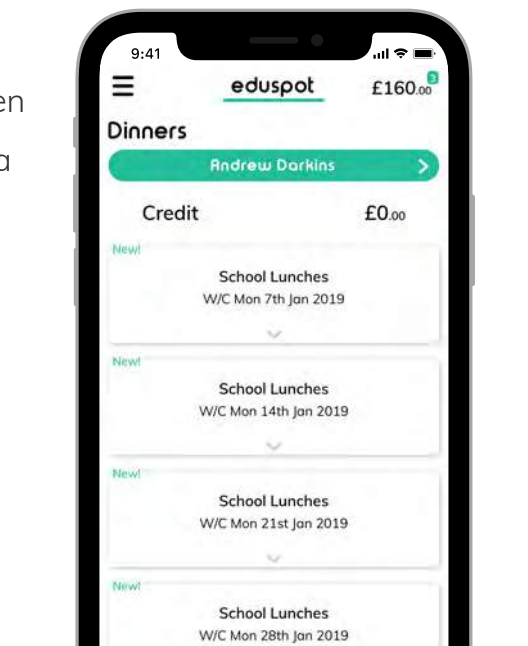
en

a

9:41

eduspot

£160.00

3

Dinners

Andrew Darkins

Credit

£0.00

New!

School Lunches

W/C Mon 7th Jan 2019

New!

School Lunches

W/C Mon 14th Jan 2019

New!

School Lunches

W/C Mon 21st Jan 2019

New!

School Lunches

W/C Mon 28th Jan 2019